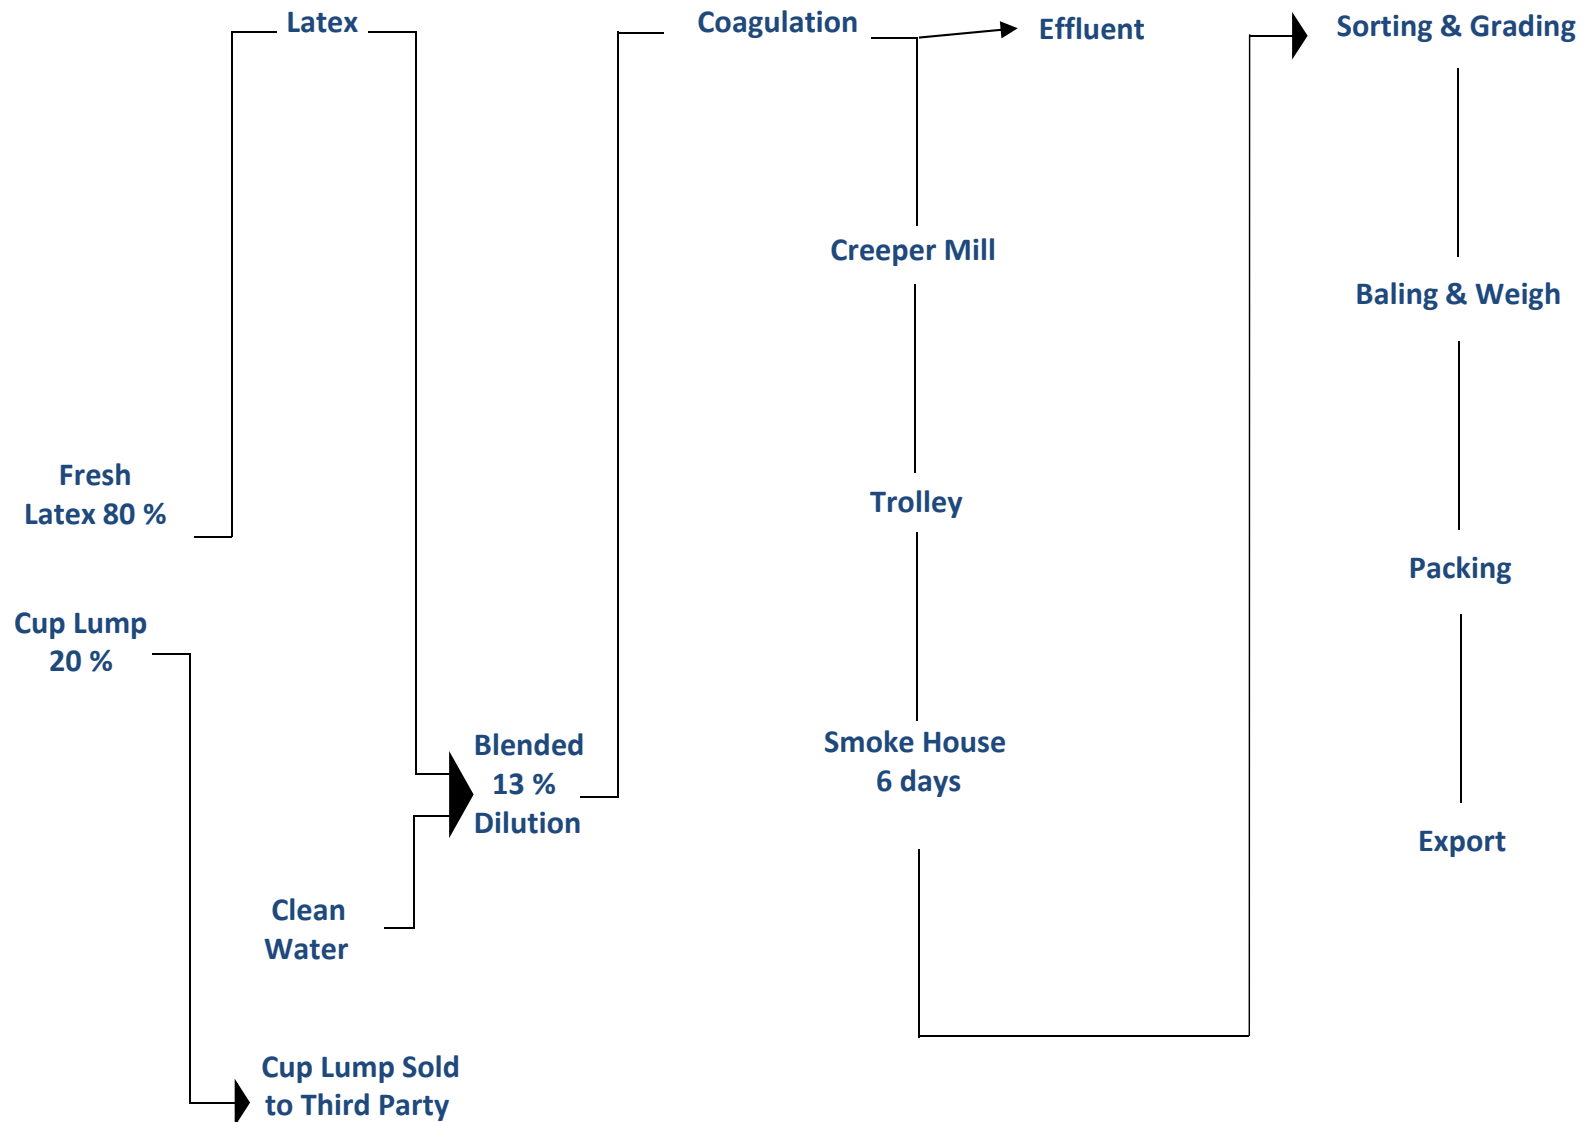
Latex

Fresh
Latex 80 %

Cup Lump
20 %

Blended
13 %
Dilution

Clean
Water

Cup Lump Sold
to Third Party

Coagulation

Effluent

Creeper Mill

Trolley

Smoke House
6 days

Sorting & Grading

Baling & Weigh

Packing

Export